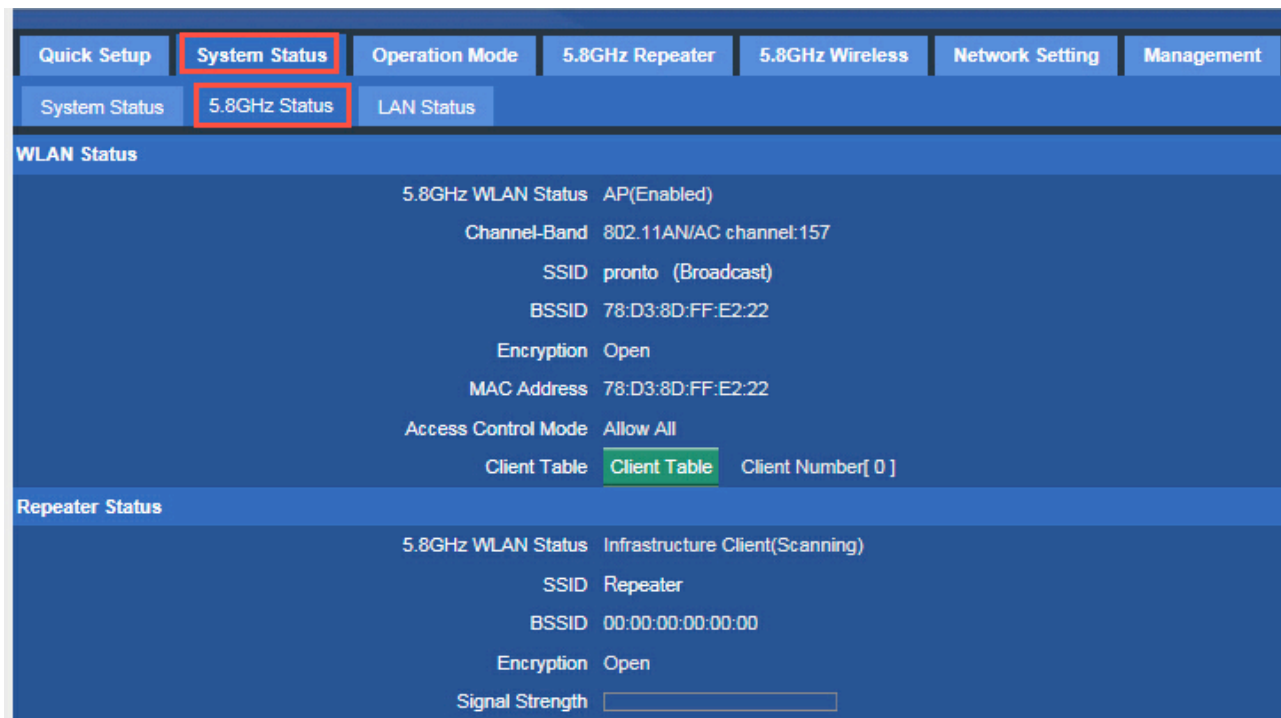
Quick Setup System Status Operation Mode 5.8GHz Repeater 5.8GHz Wireless Network Setting Management

System Status 5.8GHz Status LAN Status

WLAN Status

5.8GHz WLAN Status AP(Enabled)

Channel-Band 802.11AN/AC channel:157

SSID pronto (Broadcast)

BSSID 78:D3:8D:FF:E2:22

Encryption Open

MAC Address 78:D3:8D:FF:E2:22

Access Control Mode Allow All

Client Table Client Table Client Number[ 0 ]

Repeater Status

5.8GHz WLAN Status Infrastructure Client(Scanning)

SSID Repeater

BSSID 00:00:00:00:00:00

Encryption Open

Signal Strength